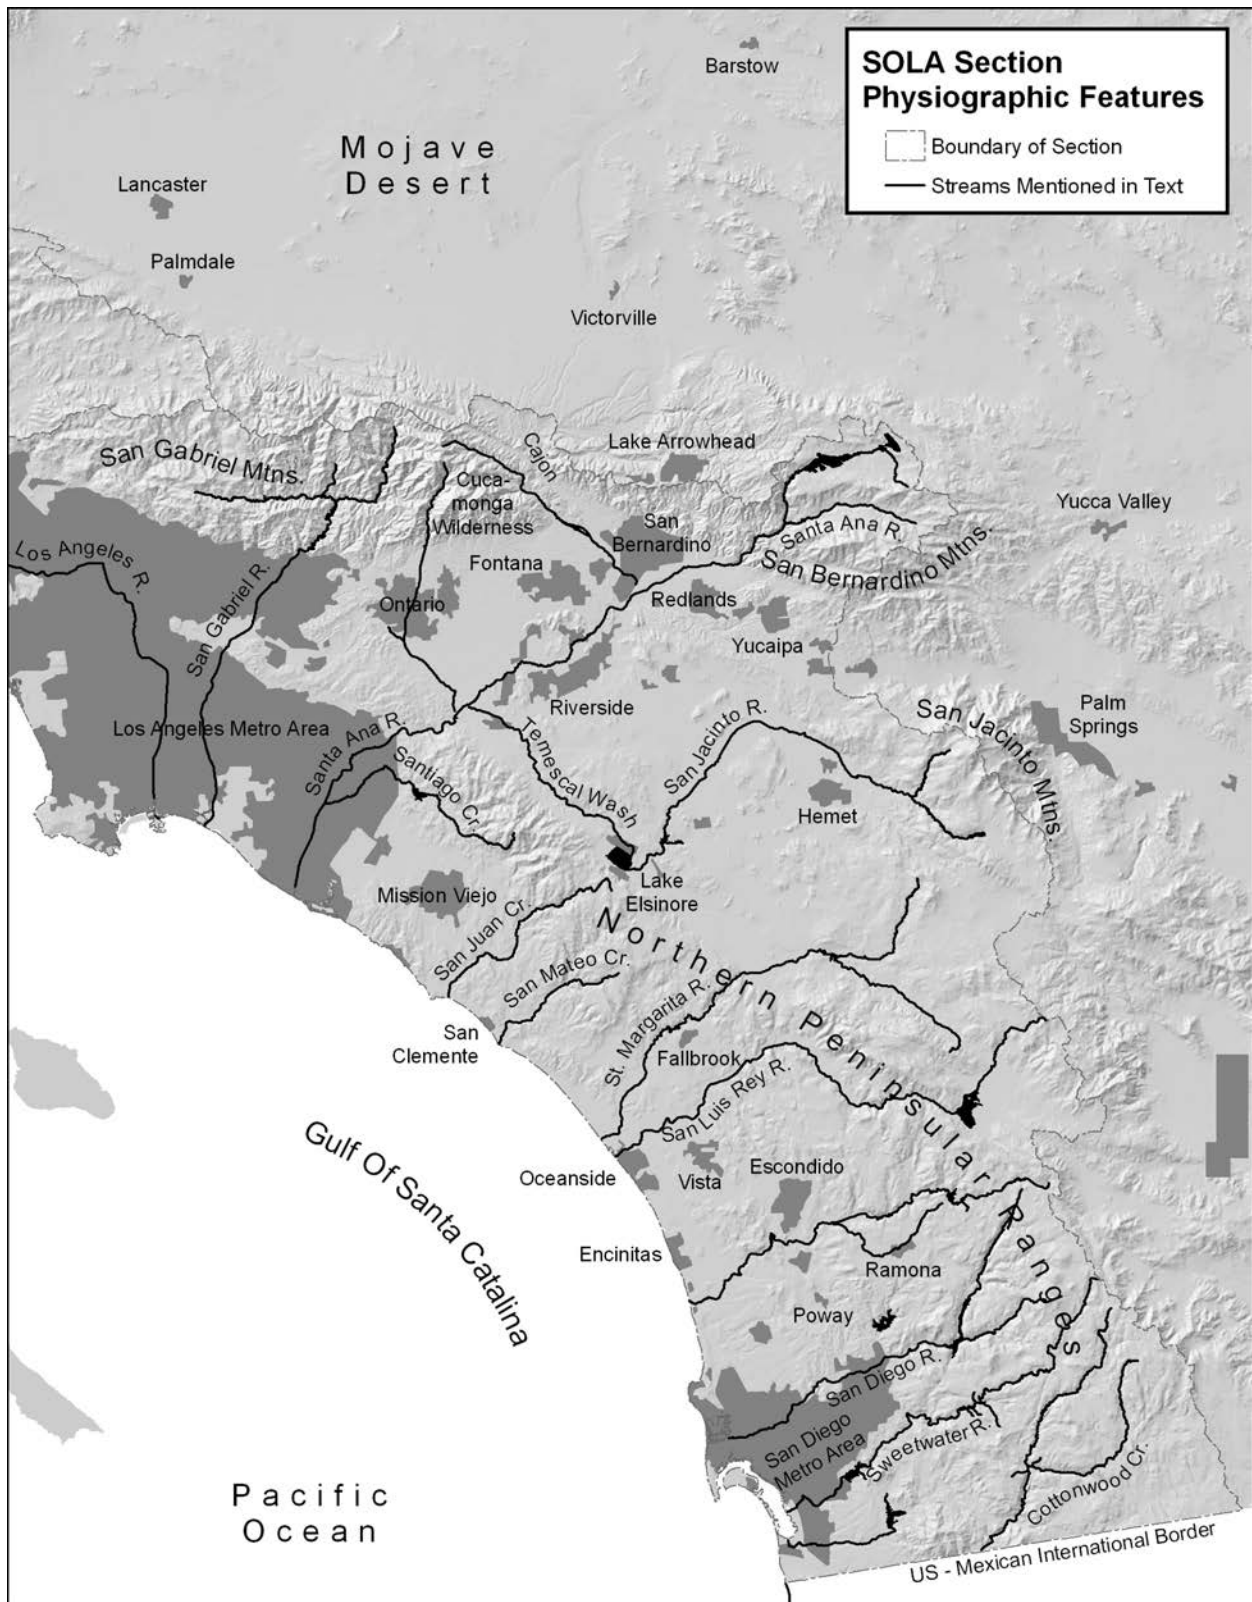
SOLA Section Physiographic Features

Boundary of Section

Streams Mentioned in Text

Barstow

Mojave Desert

Lancaster

Palmdale

Victorville

San Gabriel Mtns.

Cajon

Lake Arrowhead

Cucamonga Wilderness

San Bernardino

Yucca Valley

Santa Ana R.

San Bernardino Mtns.

Los Angeles R.

San Gabriel R.

Fontana

Ontario

Redlands

Yucaipa

Riverside

Palm Springs

San Jacinto R.

San Jacinto Mtns.

Los Angeles Metro Area

Santa Ana R.

Santiago Cr.

Temescal Wash

Hemet

Lake Elsinore

Mission Viejo

San Juan Cr.

San Mateo Cr.

Northern Peninsular Ranges

San Clemente

St. Margarita R.

Fallbrook

San Luis Rey R.

Gulf Of Santa Catalina

Oceanside

Vista

Escondido

Encinitas

Ramona

Poway

San Diego R.

San Diego Metro Area

Sweetwater R.

Cottonwood Cr.

Pacific Ocean

US - Mexican International Border